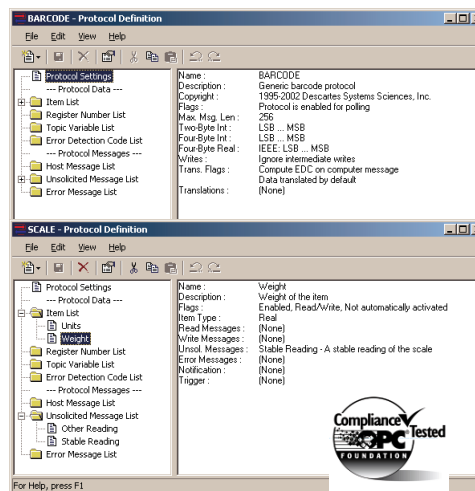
BARCODE - Protocol Definition

File Edit View Help

Protocol Settings
--- Protocol Data ---
Item List
Register Number List
Topic Variable List
Error Detection Code List
--- Protocol Messages ---
Host Message List
Unsolicited Message List
Error Message List

| | |
|---|---|
| Name : | BARCODE |
| Description : | Generic barcode protocol |
| Copyright : | 1995-2002 Descartes Systems Sciences, Inc. |
| Flags : | Protocol is enabled for polling |
| Max. Msg. Len : | 256 |
| Two-Byte Int : | LSB ... MSB |
| Four-Byte Int : | LSB ... MSB |
| Four-Byte Real : | IEEE: LSB ... MSB |
| Writes : | Ignore intermediate writes |
| Trans. Flags : | Compute EDC on computer message |
| | Data translated by default |
| Translations : | (None) |

SCALE - Protocol Definition

File Edit View Help

Protocol Settings
--- Protocol Data ---
Item List
Units
Weight
Register Number List
Topic Variable List
Error Detection Code List
--- Protocol Messages ---
Host Message List
Unsolicited Message List
Other Reading
Stable Reading
Error Message List

| | |
|---|---|
| Name : | Weight |
| Description : | Weight of the item |
| Flags : | Enabled, Read/Write, Not automatically activated |
| Item Type : | Real |
| Read Messages : | (None) |
| Write Messages : | (None) |
| Unsol. Messages : | Stable Reading - A stable reading of the scale |
| Error Messages : | (None) |
| Notification : | (None) |
| Trigger : | (None) |

Compliance Tested
OPC
FOUNDATION

For Help, press F1